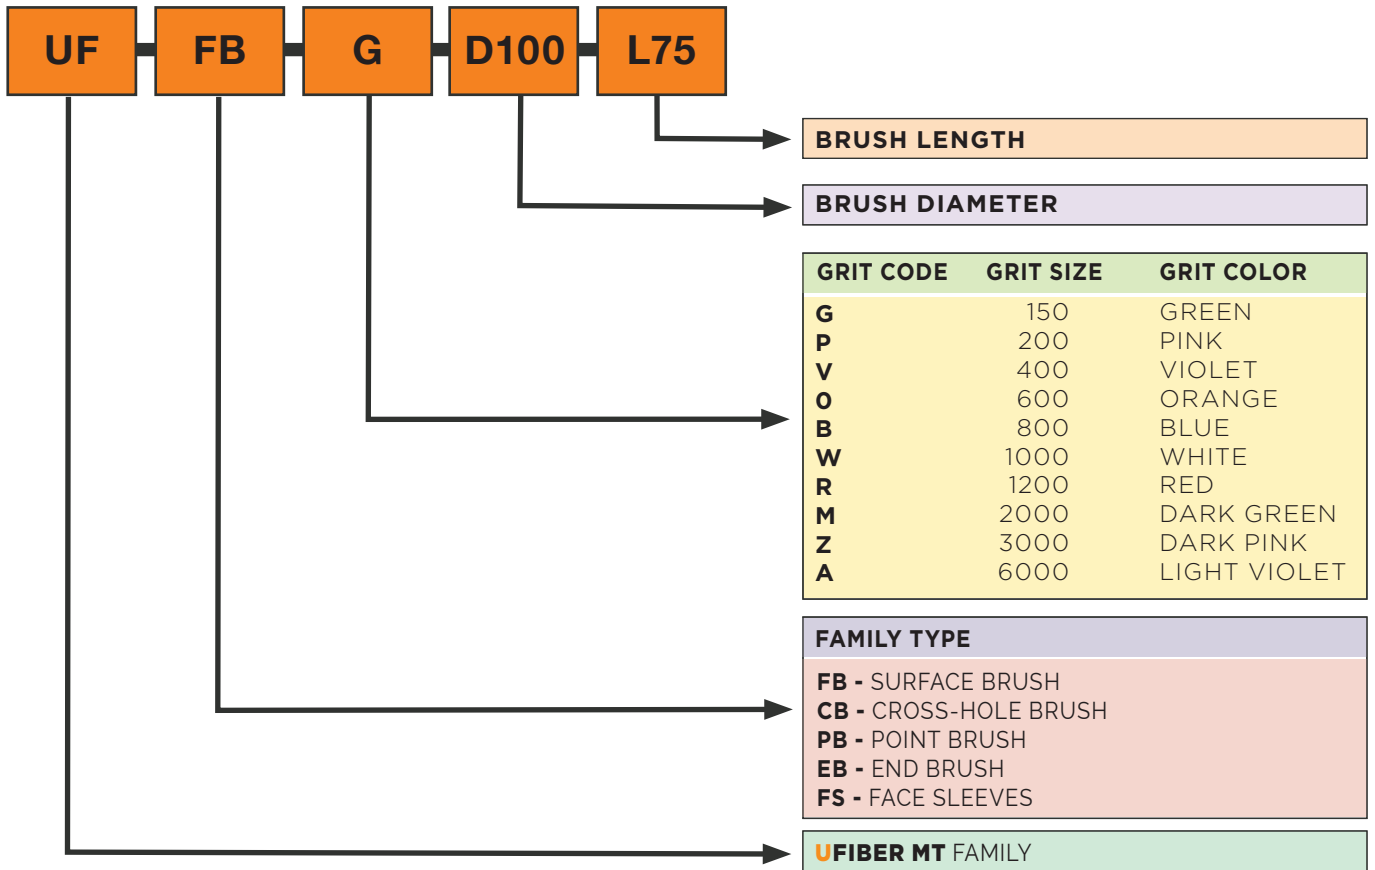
UF FB G D100 L75

BRUSH LENGTH

BRUSH DIAMETER

| GRIT CODE | GRIT SIZE | GRIT COLOR |
|---|---|---|
| G | 150 | GREEN |
| P | 200 | PINK |
| V | 400 | VIOLET |
| O | 600 | ORANGE |
| B | 800 | BLUE |
| W | 1000 | WHITE |
| R | 1200 | RED |
| M | 2000 | DARK GREEN |
| Z | 3000 | DARK PINK |
| A | 6000 | LIGHT VIOLET |

FAMILY TYPE

FB - SURFACE BRUSH
CB - CROSS-HOLE BRUSH
PB - POINT BRUSH
EB - END BRUSH
FS - FACE SLEEVES

UFIBER MT FAMILY